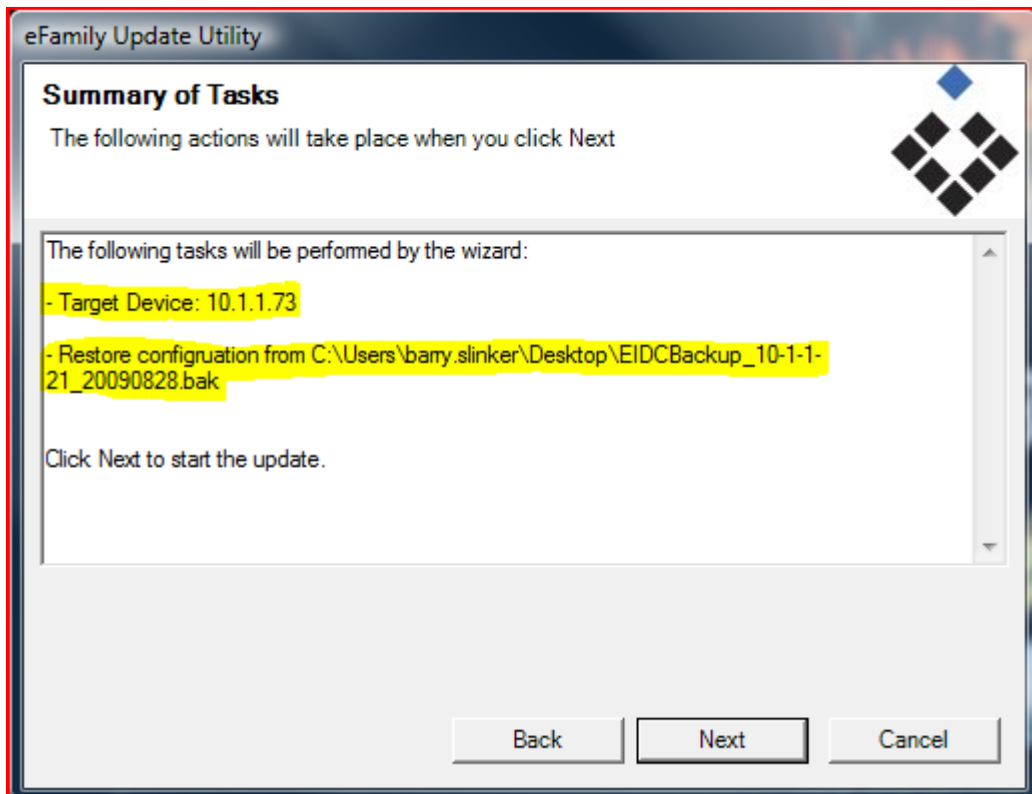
eFamily Update Utility

Summary of Tasks

The following actions will take place when you click Next

The following tasks will be performed by the wizard:

- Target Device: 10.1.1.73

- Restore configruation from C:\Users\barry.slinker\Desktop\EIDCBackup_10-1-1-21_20090828.bak

Click Next to start the update.

Back

Next

Cancel